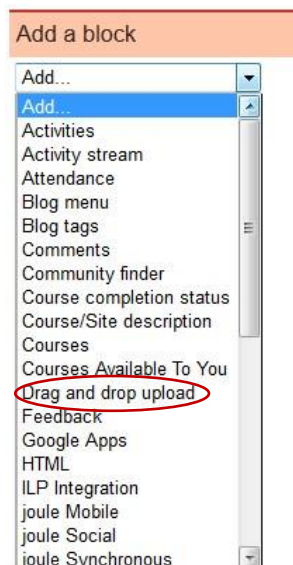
Add a block

Add...

Add...
Activities
Activity stream
Attendance
Blog menu
Blog tags
Comments
Community finder
Course completion status
Course/Site description
Courses
Courses Available To You
Drag and drop upload
Feedback
Google Apps
HTML
ILP Integration
joule Mobile
joule Social
joule Synchronous